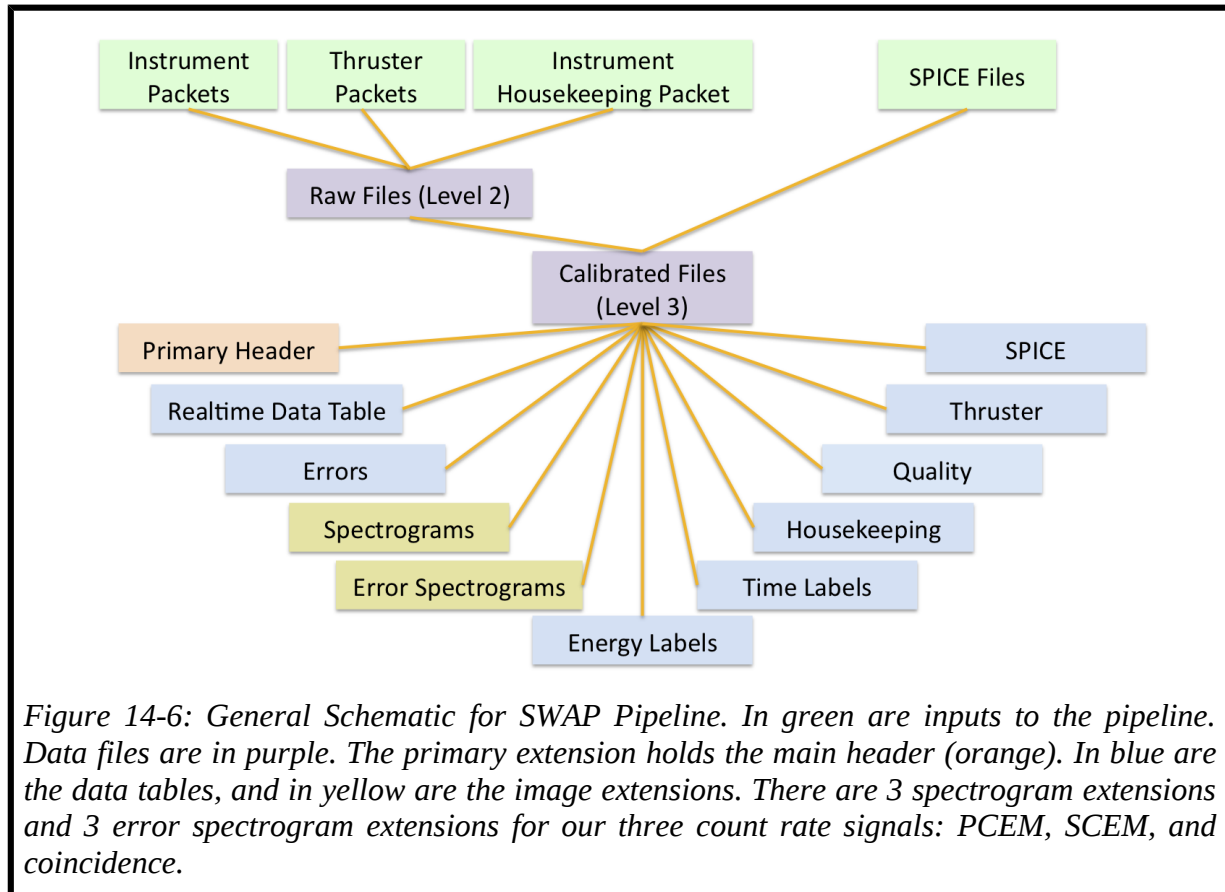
Instrument Packets

Thruster Packets

Instrument Housekeeping Packet

SPICE Files

Raw Files (Level 2)

Calibrated Files (Level 3)

Primary Header

SPICE

Realtime Data Table

Thruster

Errors

Quality

Spectrograms

Housekeeping

Error Spectrograms

Time Labels

Energy Labels

Figure 14-6: General Schematic for SWAP Pipeline. In green are inputs to the pipeline. Data files are in purple. The primary extension holds the main header (orange). In blue are the data tables, and in yellow are the image extensions. There are 3 spectrogram extensions and 3 error spectrogram extensions for our three count rate signals: PCEM, SCEM, and coincidence.